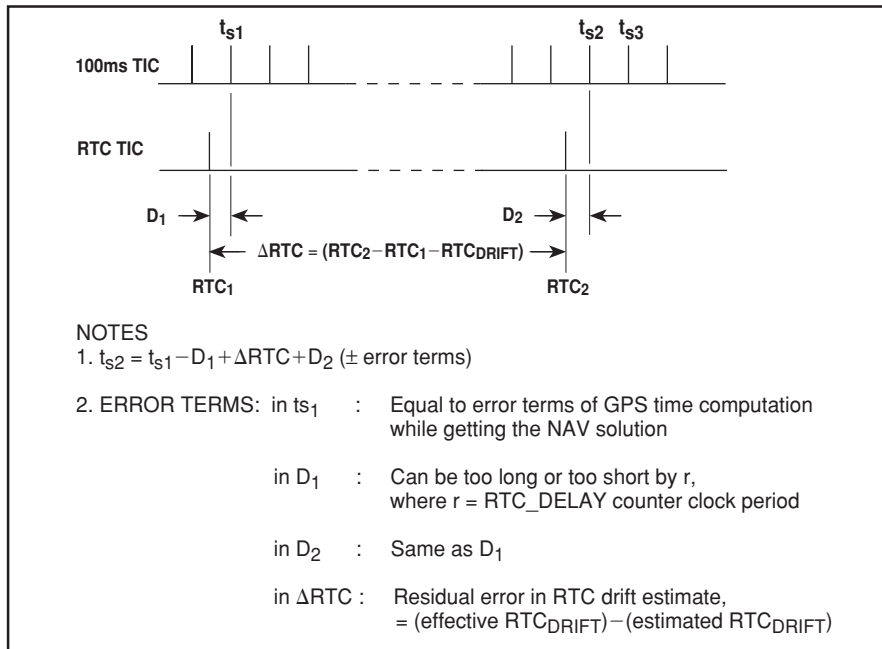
$t_{s1}$ $t_{s2}$ $t_{s3}$

100ms TIC

RTC TIC

$D_1$ $D_2$

$\Delta RTC = (RTC_2 - RTC_1 - RTC_{DRIFT})$

$RTC_1$ $RTC_2$

NOTES
1. $t_{s2} = t_{s1} - D_1 + \Delta RTC + D_2$ ($\pm$ error terms)

2. ERROR TERMS: in $ts_1$ : Equal to error terms of GPS time computation while getting the NAV solution

in $D_1$ : Can be too long or too short by r, where r = RTC_DELAY counter clock period

in $D_2$ : Same as $D_1$

in $\Delta RTC$ : Residual error in RTC drift estimate, = (effective $RTC_{DRIFT}$) $-$ (estimated $RTC_{DRIFT}$)